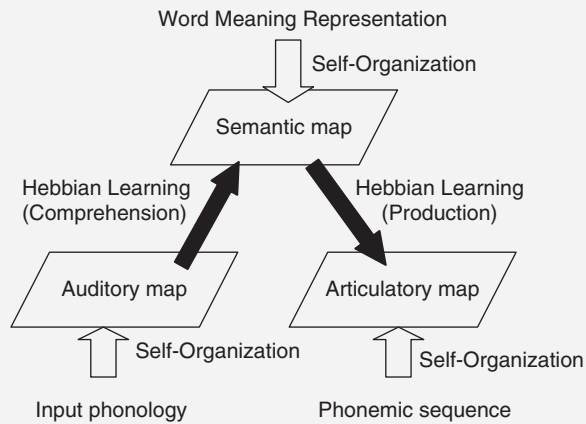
Word Meaning Representation

Self-Organization

Semantic map

Hebbian Learning (Comprehension)

Hebbian Learning (Production)

Auditory map

Articulatory map

Self-Organization

Self-Organization

Input phonology

Phonemic sequence